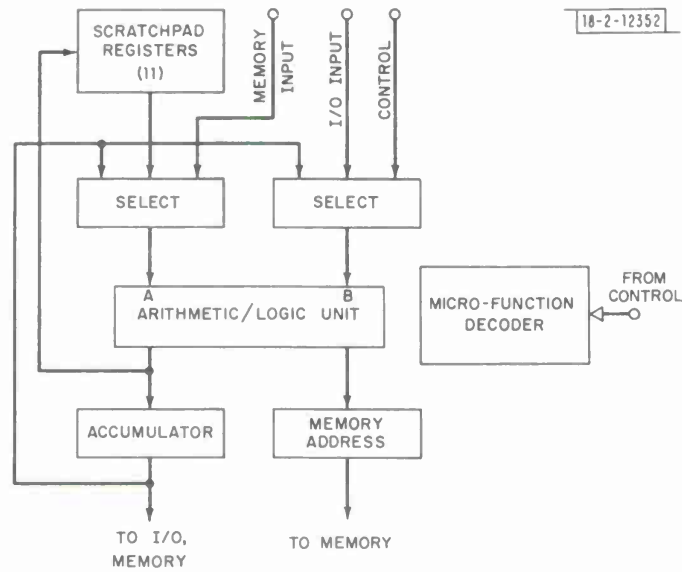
18-2-12352

SCRATCHPAD REGISTERS (11)

MEMORY INPUT

I/O INPUT

CONTROL

SELECT

SELECT

A

B

ARITHMETIC/LOGIC UNIT

MICRO-FUNCTION DECODER

FROM CONTROL

ACCUMULATOR

MEMORY ADDRESS

TO I/O, MEMORY

TO MEMORY